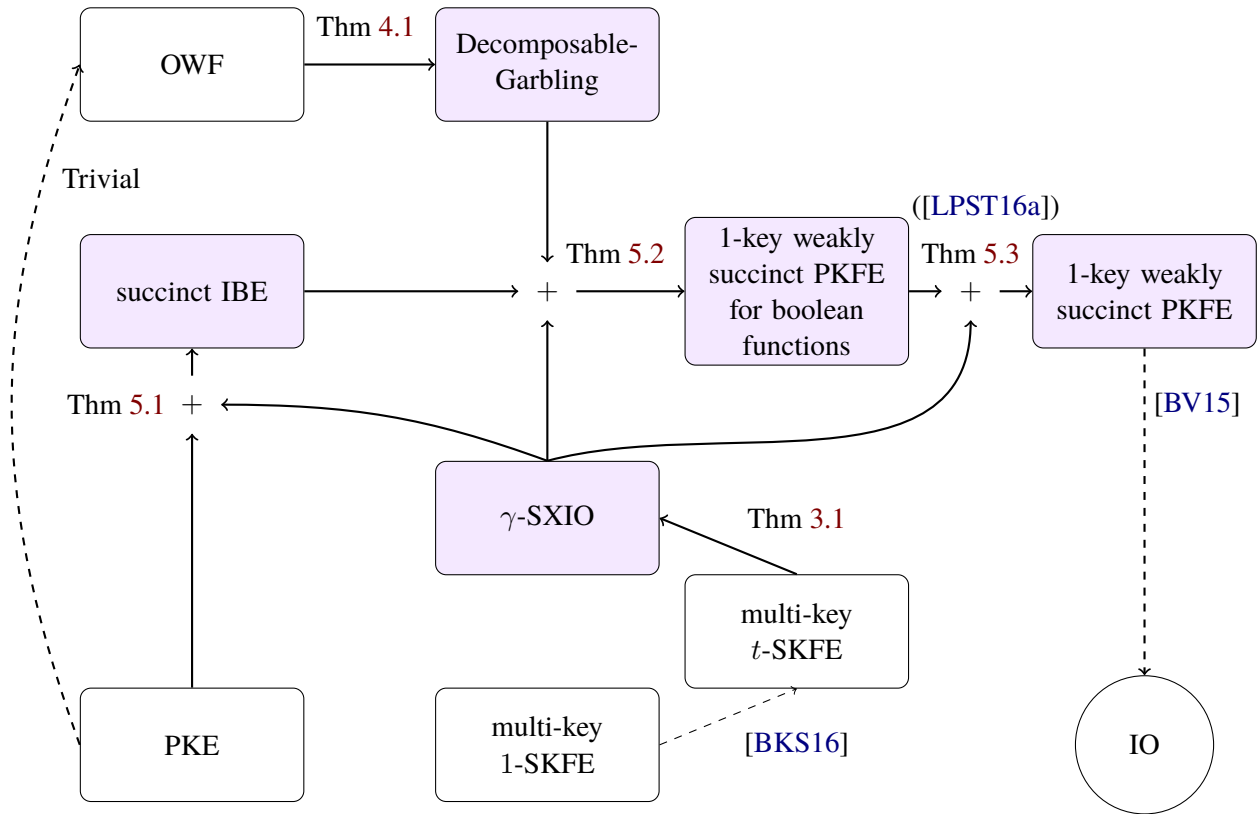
OWF

Thm 4.1

Decomposable-Garbling

Trivial

([LPST16a])

succinct IBE

Thm 5.2

1-key weakly succinct PKFE for boolean functions

Thm 5.3

1-key weakly succinct PKFE

Thm 5.1

[BV15]

$\gamma$-SXIO

Thm 3.1

multi-key $t$-SKFE

PKE

multi-key 1-SKFE

[BKS16]

IO